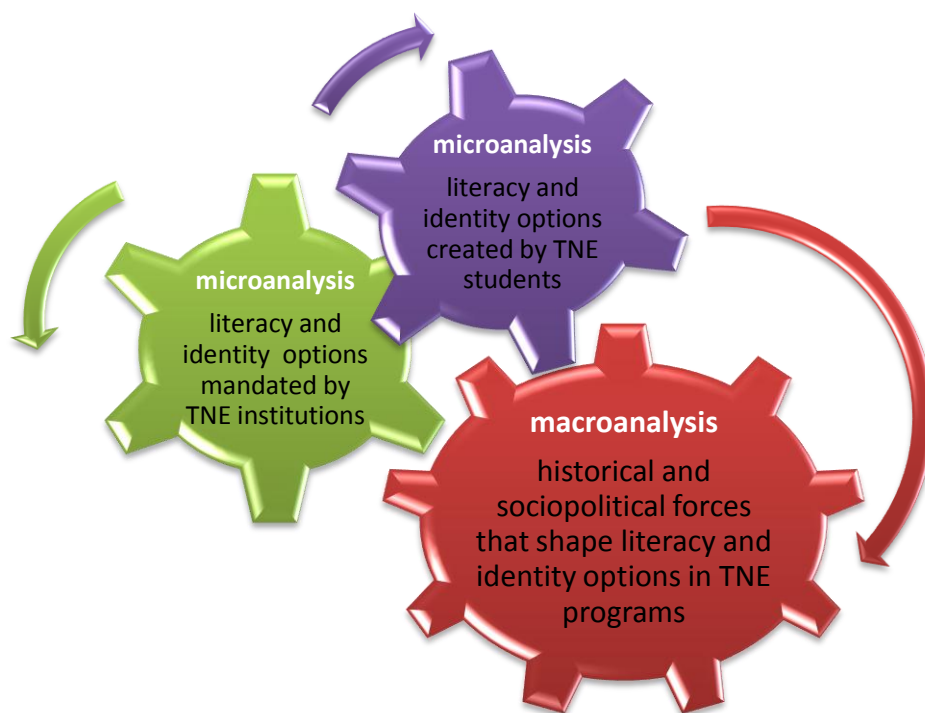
microanalysis

literacy and identity options created by TNE students

microanalysis

literacy and identity options mandated by TNE institutions

macroanalysis

historical and sociopolitical forces that shape literacy and identity options in TNE programs